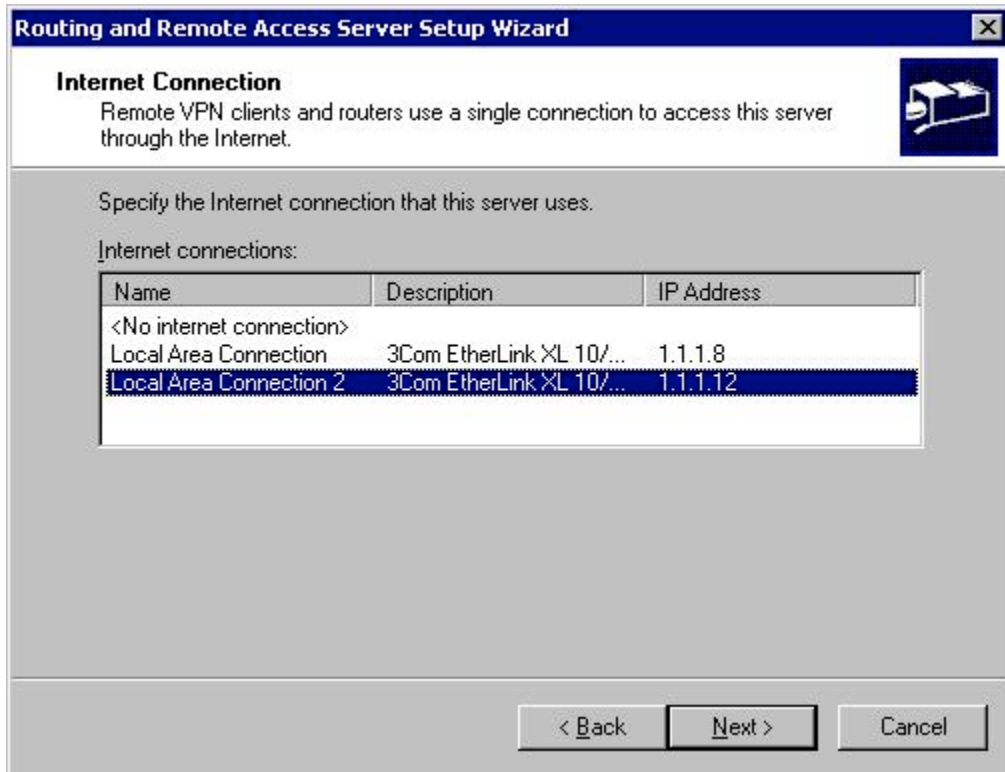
Routing and Remote Access Server Setup Wizard

Internet Connection
Remote VPN clients and routers use a single connection to access this server through the Internet.

Specify the Internet connection that this server uses.

Internet connections:

| Name | Description | IP Address |
|---|---|---|
| <No internet connection> | | |
| Local Area Connection | 3Com EtherLink XL 10/... | 1.1.1.8 |
| Local Area Connection 2 | 3Com EtherLink XL 10/... | 1.1.1.12 |

< Back Next > Cancel